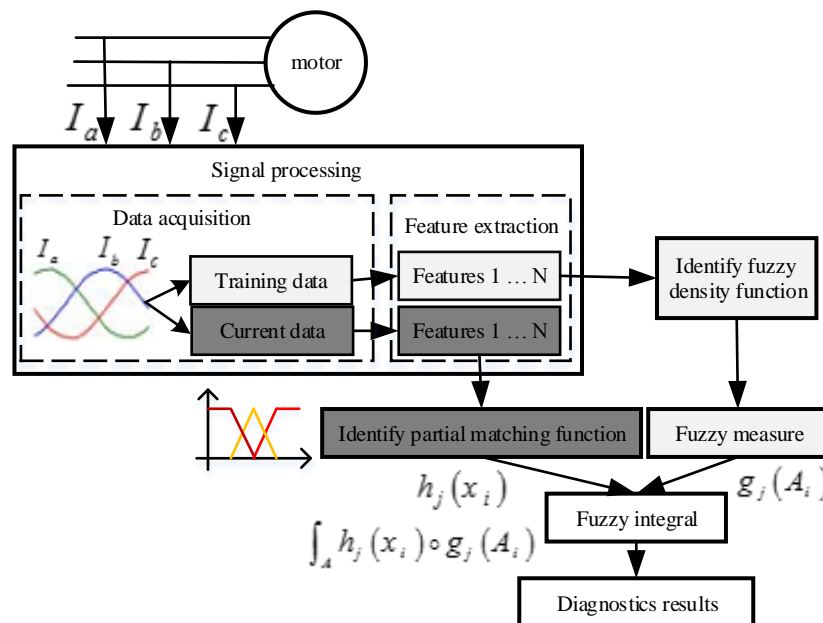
motor

$I_a$ $I_b$ $I_c$

Signal processing

Data acquisition

$I_a$ $I_b$ $I_c$

Training data

Current data

Feature extraction

Features 1 … N

Features 1 … N

Identify fuzzy density function

Identify partial matching function

Fuzzy measure

$h_j(x_i)$

$g_j(A_i)$

Fuzzy integral

$\int_A h_j(x_i) \circ g_j(A_i)$

Diagnostics results